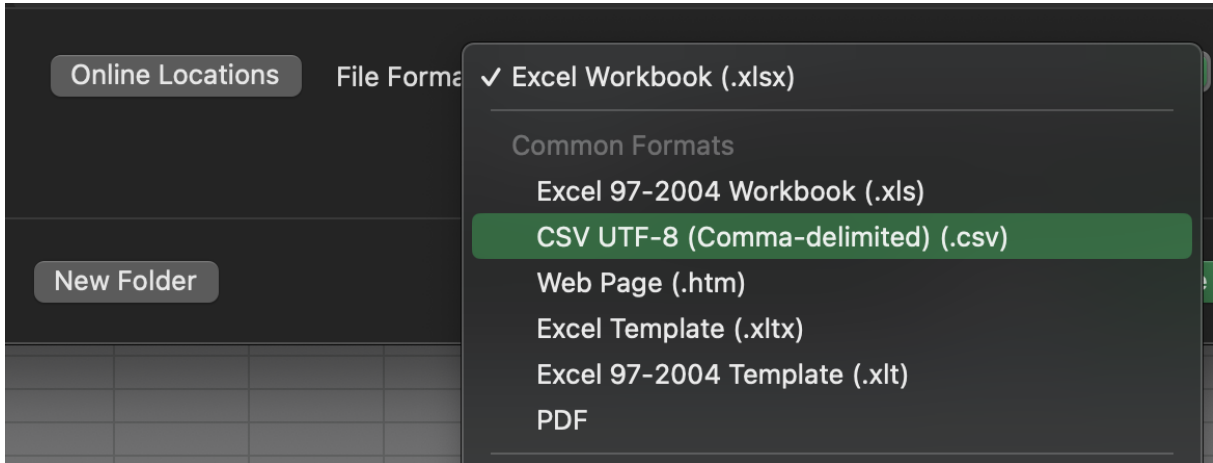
Online Locations

File Forma

✓ Excel Workbook (.xlsx)

Common Formats

Excel 97-2004 Workbook (.xls)

CSV UTF-8 (Comma-delimited) (.csv)

Web Page (.htm)

Excel Template (.xltx)

Excel 97-2004 Template (.xlt)

PDF

New Folder